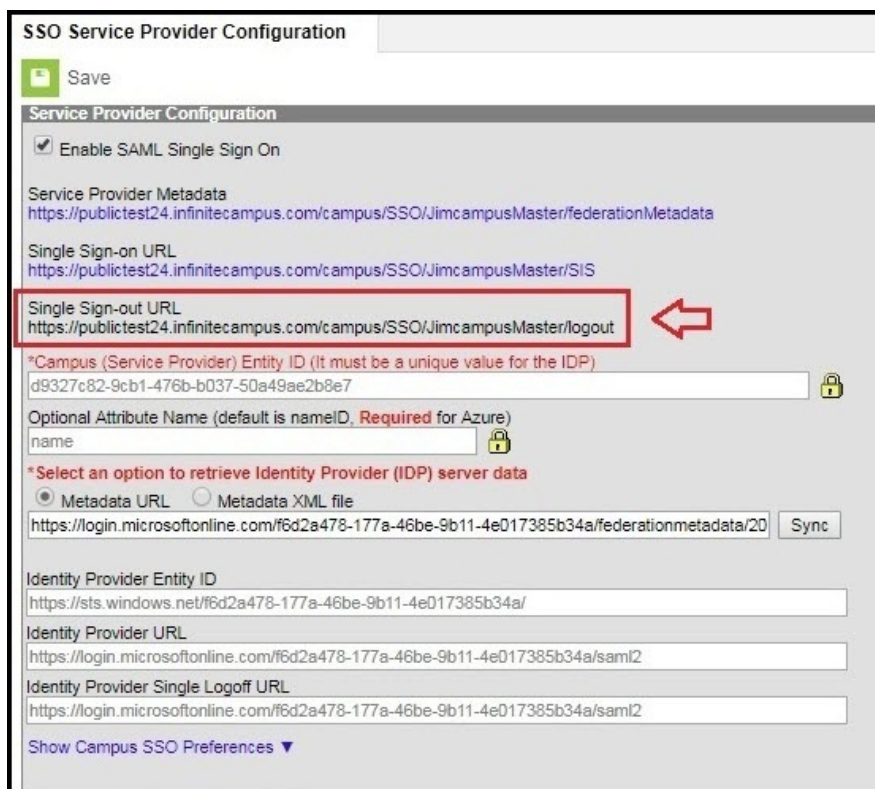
SSO Service Provider Configuration

Save

Service Provider Configuration

Enable SAML Single Sign On

Service Provider Metadata
https://publictest24.infinitecampus.com/campus/SSO/JimcampusMaster/federationMetadata

Single Sign-on URL
https://publictest24.infinitecampus.com/campus/SSO/JimcampusMaster/SIS

Single Sign-out URL
https://publictest24.infinitecampus.com/campus/SSO/JimcampusMaster/logout

*Campus (Service Provider) Entity ID (It must be a unique value for the IDP)
d9327c82-9cb1-476b-b037-50a49ae2b8e7

Optional Attribute Name (default is nameID, Required for Azure)
name

*Select an option to retrieve Identity Provider (IDP) server data
Metadata URL Metadata XML file
https://login.microsoftonline.com/f6d2a478-177a-46be-9b11-4e017385b34a/federationmetadata/20 Sync

Identity Provider Entity ID
https://sts.windows.net/f6d2a478-177a-46be-9b11-4e017385b34a/

Identity Provider URL
https://login.microsoftonline.com/f6d2a478-177a-46be-9b11-4e017385b34a/saml2

Identity Provider Single Logoff URL
https://login.microsoftonline.com/f6d2a478-177a-46be-9b11-4e017385b34a/saml2

Show Campus SSO Preferences ▼